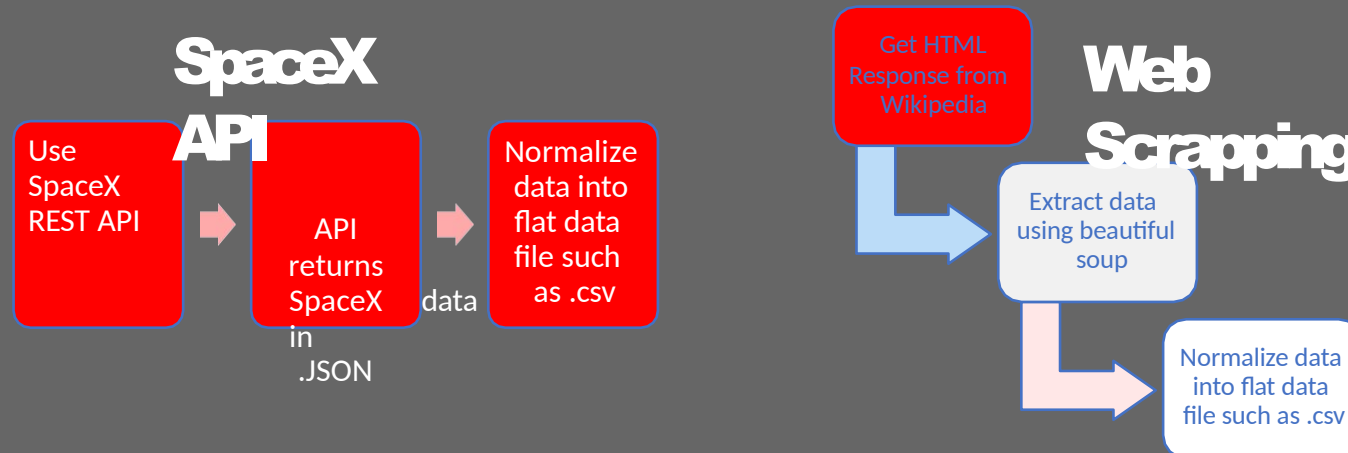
SpaceX API

Use SpaceX REST API

API returns SpaceX data in .JSON

Normalize data into flat data file such as .csv

Get HTML Response from Wikipedia

Web Scrapping

Extract data using beautiful soup

Normalize data into flat data file such as .csv